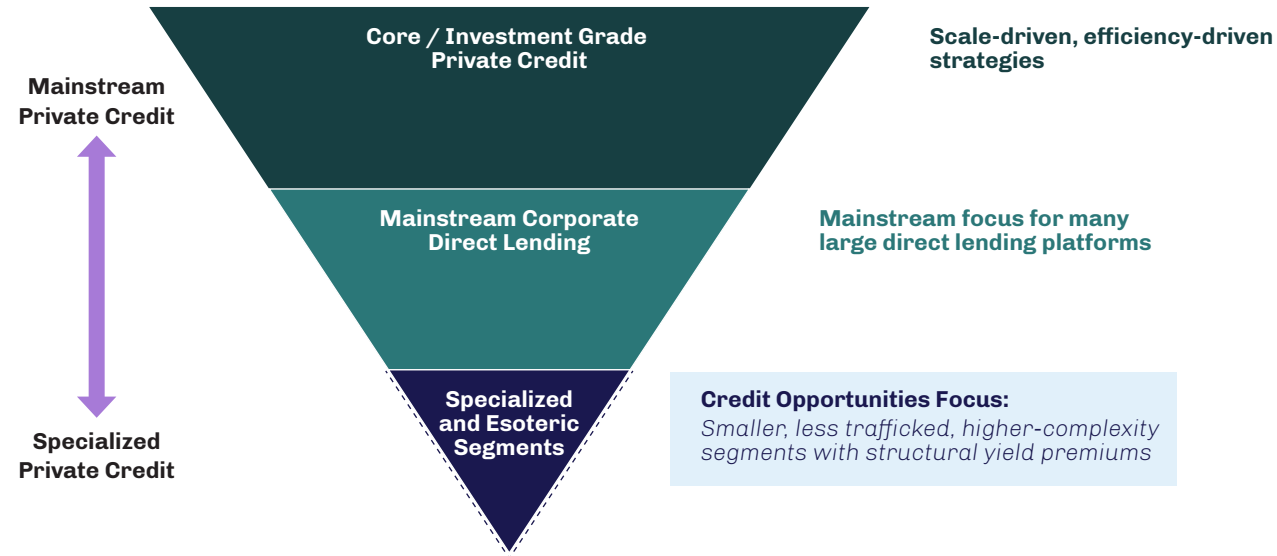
Mainstream Private Credit

Specialized Private Credit

Core / Investment Grade Private Credit

Scale-driven, efficiency-driven strategies

Mainstream Corporate Direct Lending

Mainstream focus for many large direct lending platforms

Specialized and Esoteric Segments

Credit Opportunities Focus:
Smaller, less trafficked, higher-complexity segments with structural yield premiums